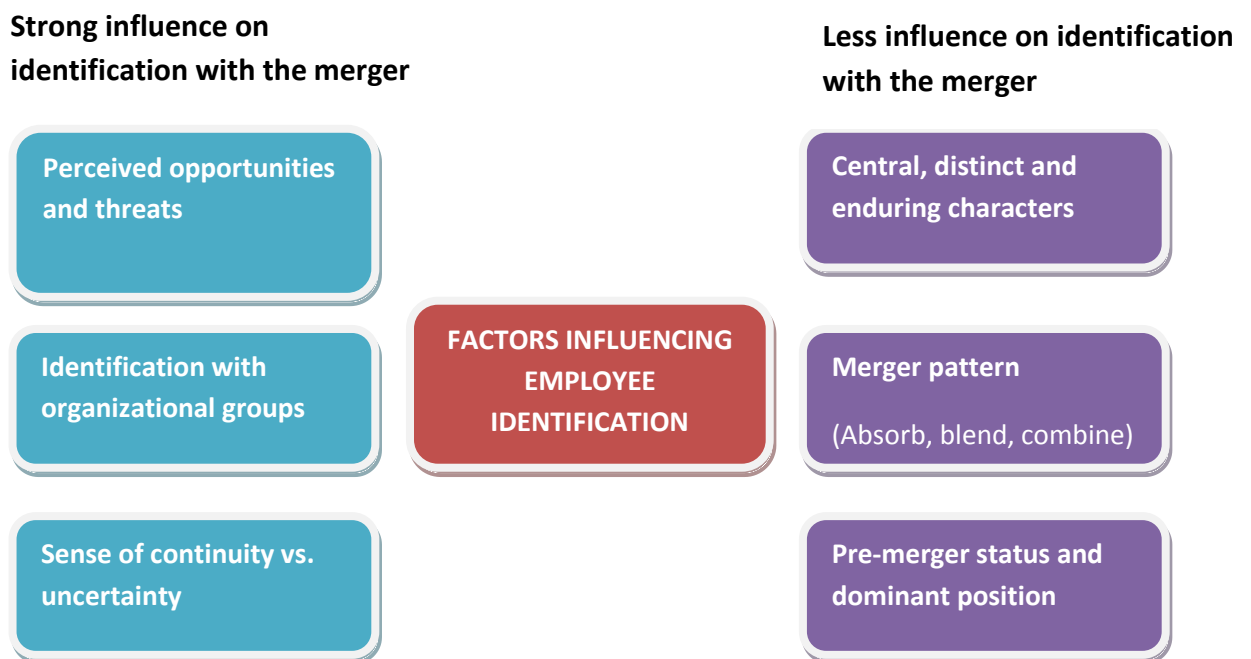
Strong influence on identification with the merger

Perceived opportunities and threats

Identification with organizational groups

Sense of continuity vs. uncertainty

FACTORS INFLUENCING EMPLOYEE IDENTIFICATION

Less influence on identification with the merger

Central, distinct and enduring characters

Merger pattern

(Absorb, blend, combine)

Pre-merger status and dominant position